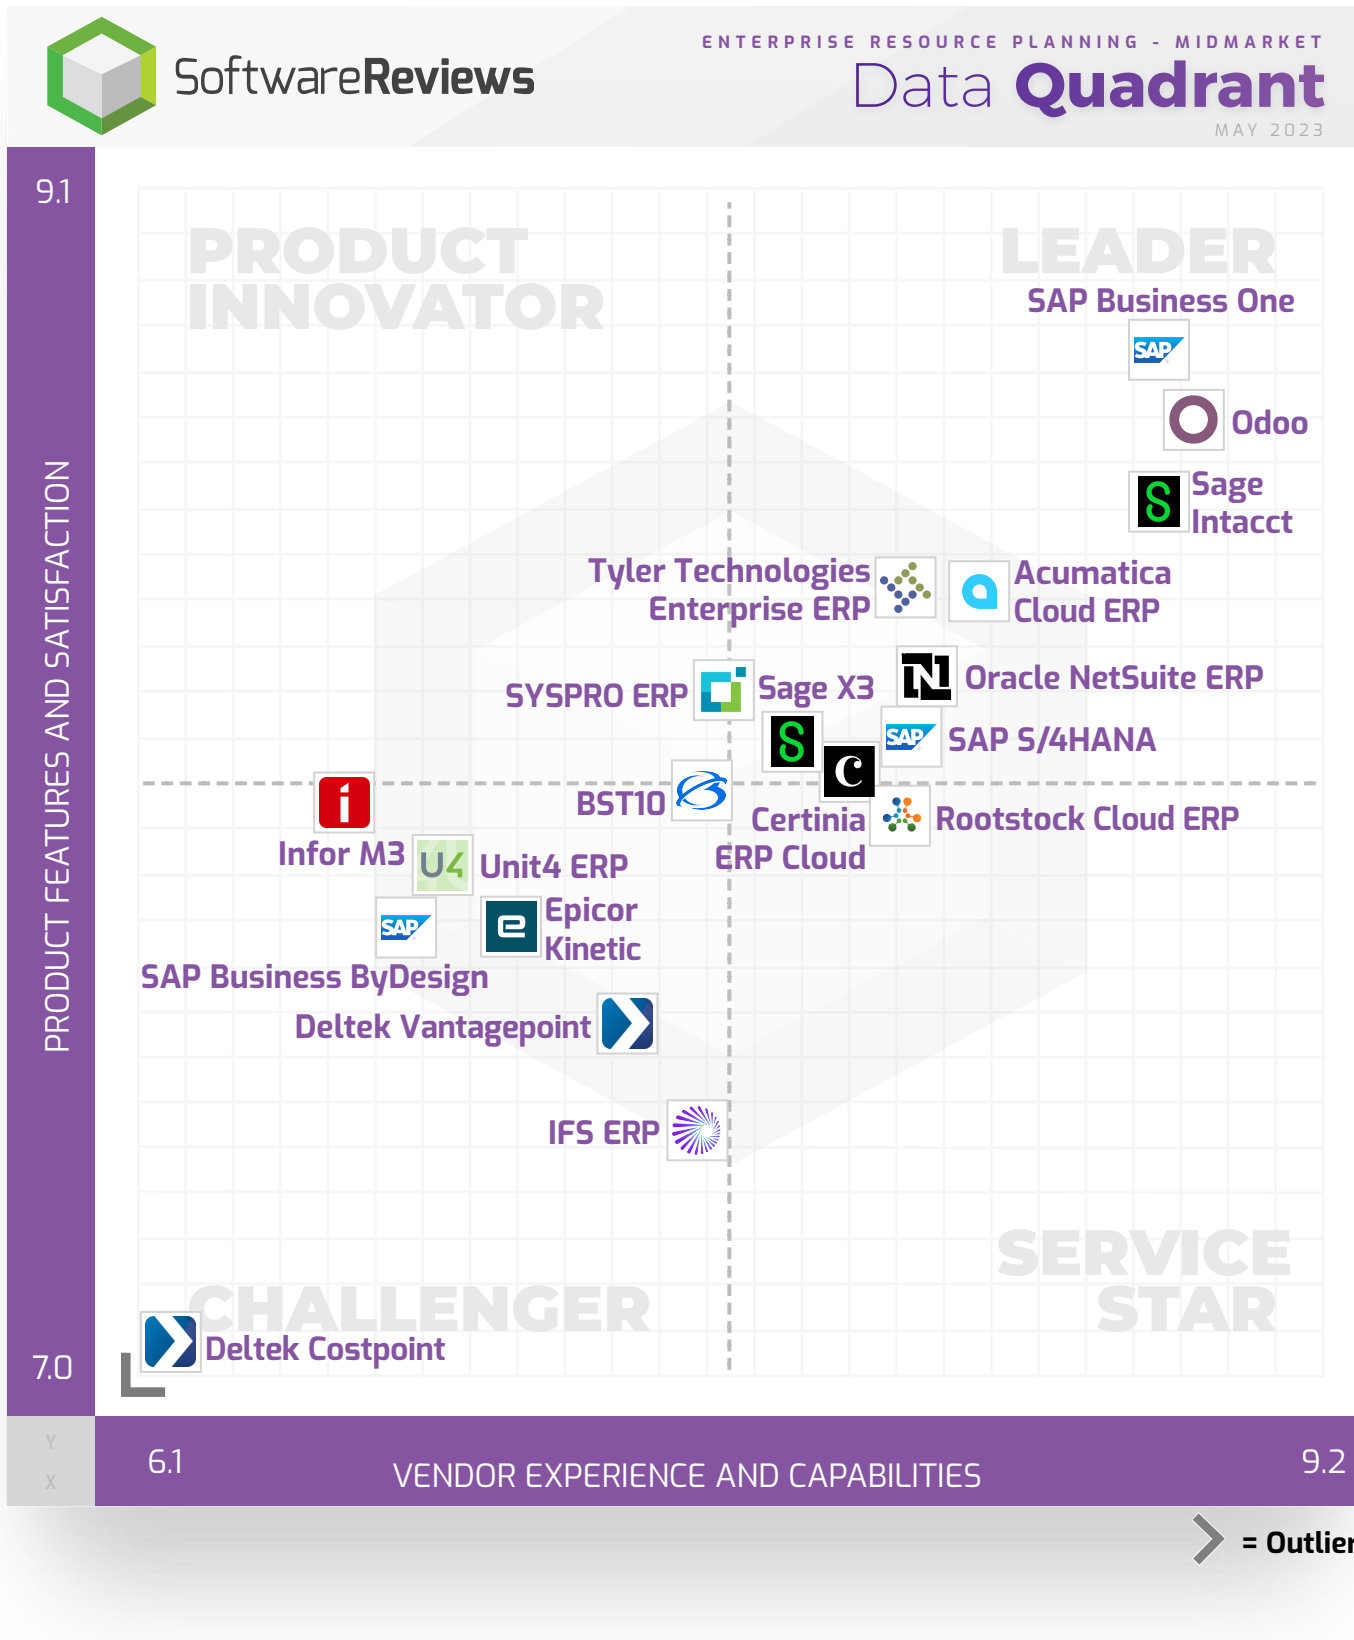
SoftwareReviews

ENTERPRISE RESOURCE PLANNING - MIDMARKET
Data Quadrant
MAY 2023

9.1

PRODUCT INNOVATOR

LEADER

SAP Business One
SAP
Odoo
Sage Intacct
Tyler Technologies Enterprise ERP
Acumatica Cloud ERP
SYSPRO ERP
Sage X3
Oracle NetSuite ERP
SAP
SAP S/4HANA
BST10
Certinia ERP Cloud
Rootstock Cloud ERP
Infor M3
U4
Unit4 ERP
SAP
Epicor Kinetic
SAP Business ByDesign
Deltek Vantagepoint
IFS ERP

PRODUCT FEATURES AND SATISFACTION

SERVICE STAR

CHALLENGER

Deltek Costpoint

7.0

Y
X

6.1

VENDOR EXPERIENCE AND CAPABILITIES

9.2

= Outlier